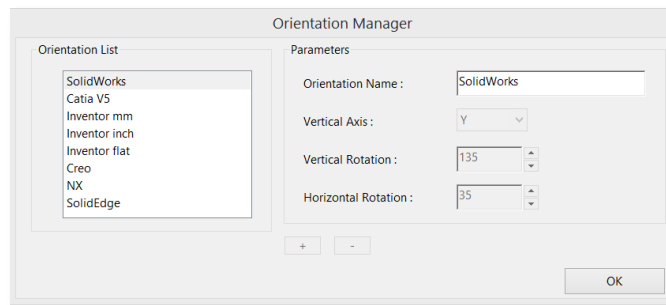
Orientation Manager

Orientation List

SolidWorks
Catia V5
Inventor mm
Inventor inch
Inventor flat
Creo
NX
SolidEdge

Parameters

Orientation Name : SolidWorks

Vertical Axis : Y

Vertical Rotation : 135

Horizontal Rotation : 35

+ -

OK